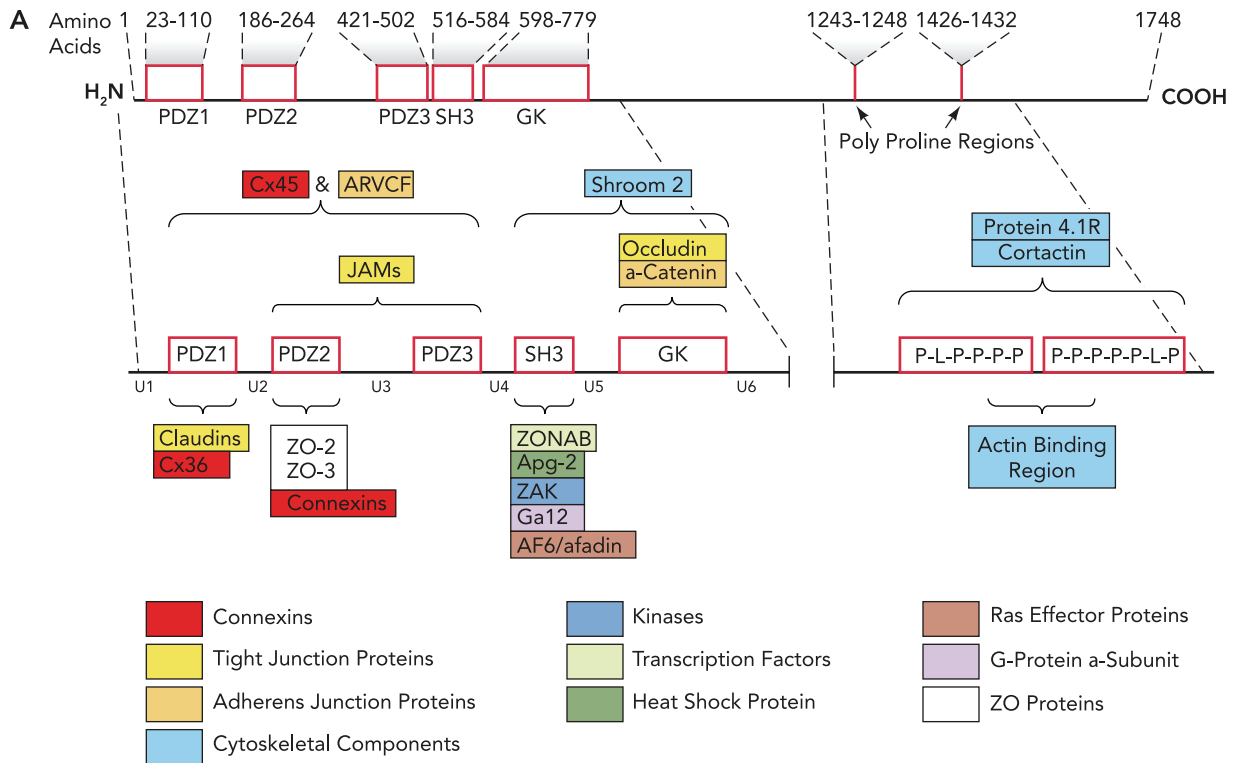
A

Amino Acids 1 23-110 186-264 421-502 516-584 598-779 1243-1248 1426-1432 1748

$H_2N$ PDZ1 PDZ2 PDZ3 SH3 GK COOH

Poly Proline Regions

Cx45 & ARVCF

Shroom 2

Occludin
a-Catenin

JAMs

Protein 4.1R
Cortactin

PDZ1 PDZ2 PDZ3 SH3 GK P-L-P-P-P-P P-P-P-P-P-L-P

U1 U2 U3 U4 U5 U6

Claudins
Cx36

ZO-2
ZO-3
Connexins

ZONAB
Apg-2
ZAK
Ga12
AF6/afadin

Actin Binding Region

Connexins
Tight Junction Proteins
Adherens Junction Proteins
Cytoskeletal Components

Kinases
Transcription Factors
Heat Shock Protein

Ras Effector Proteins
G-Protein a-Subunit
ZO Proteins